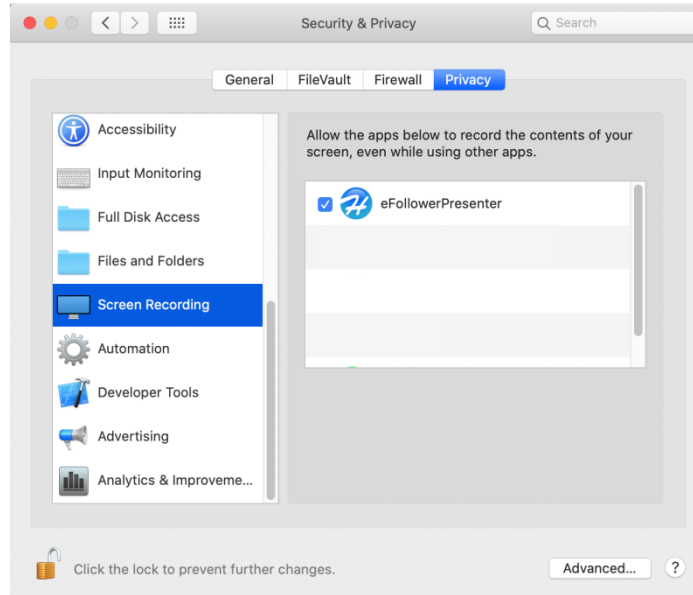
Security & Privacy

Search

General FileVault Firewall Privacy

Accessibility
Input Monitoring
Full Disk Access
Files and Folders
Screen Recording
Automation
Developer Tools
Advertising
Analytics & Improveme...

Allow the apps below to record the contents of your screen, even while using other apps.

eFollowerPresenter

Click the lock to prevent further changes.

Advanced...

?